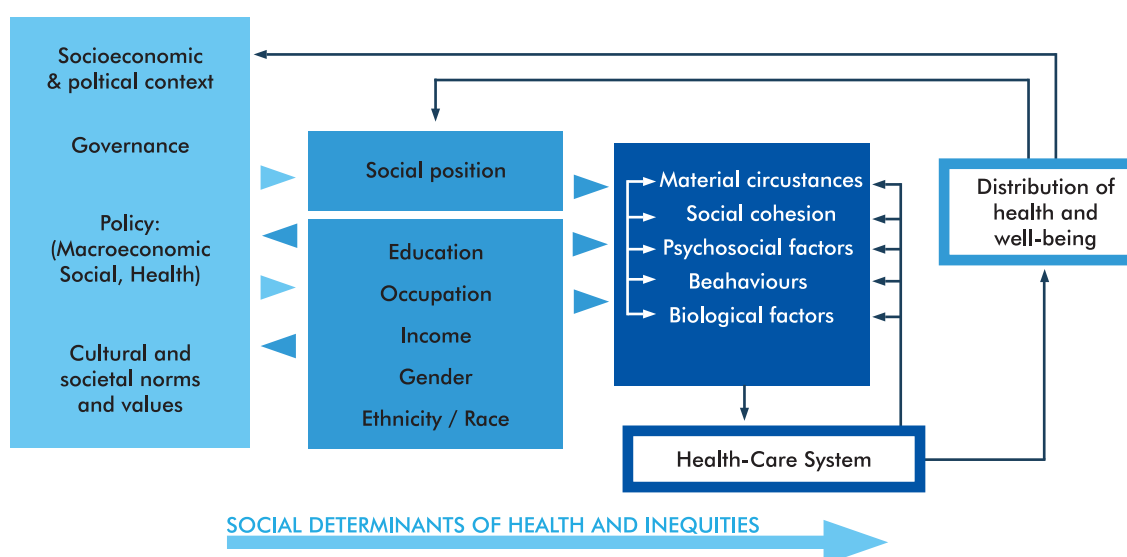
Socioeconomic & poltical context

Governance

Policy: (Macroeconomic Social, Health)

Cultural and societal norms and values

Social position

Education

Occupation

Income

Gender

Ethnicity / Race

Material circustances

Social cohesion

Psychosocial factors

Beahaviours

Biological factors

Distribution of health and well-being

Health-Care System

SOCIAL DETERMINANTS OF HEALTH AND INEQUITIES